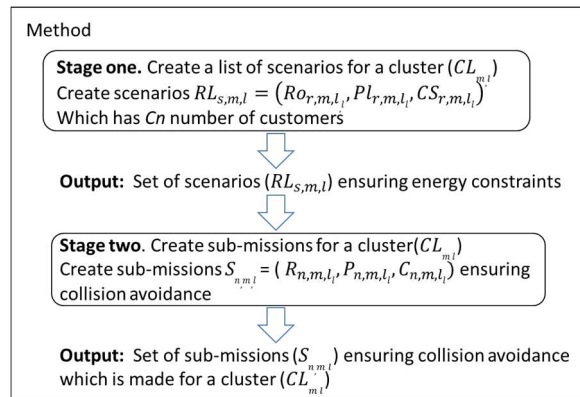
Method

**Stage one.** Create a list of scenarios for a cluster ($CL_{ml}$)
Create scenarios $RL_{s,m,l} = (Ro_{r,m,l_l}, Pl_{r,m,l_l}, CS_{r,m,l_l})$
Which has *Cn* number of customers

**Output:** Set of scenarios ($RL_{s,m,l}$) ensuring energy constraints

**Stage two**. Create sub-missions for a cluster($CL_{ml}$)
Create sub-missions $S_{n,m,l}$ = ( $R_{n,m,l_l}, P_{n,m,l_l}, C_{n,m,l_l}$) ensuring collision avoidance

**Output:** Set of sub-missions ($S_{n,m,l}$) ensuring collision avoidance which is made for a cluster ($CL_{ml}$)